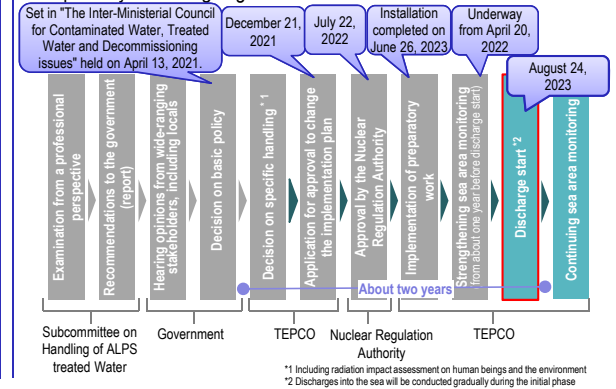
Set in "The Inter-Ministerial Council for Contaminated Water, Treated Water and Decommissioning issues" held on April 13, 2021.

December 21, 2021

July 22, 2022

Installation completed on June 26, 2023

Underway from April 20, 2022

August 24, 2023

Examination from a professional perspective

Recommendations to the government (report)

Hearing opinions from wide-ranging stakeholders, including locals

Decision on basic policy

Decision on specific handling *1

Application for approval to change the implementation plan

Approval by the Nuclear Regulation Authority

Implementation of preparatory work

Strengthening sea area monitoring (from about one year before discharge start)

Discharge start *2

Continuing sea area monitoring

About two years

Subcommittee on Handling of ALPS treated Water

Government

TEPCO

Nuclear Regulation Authority

TEPCO

*1 Including radiation impact assessment on human beings and the environment
*2 Discharges into the sea will be conducted gradually during the initial phase